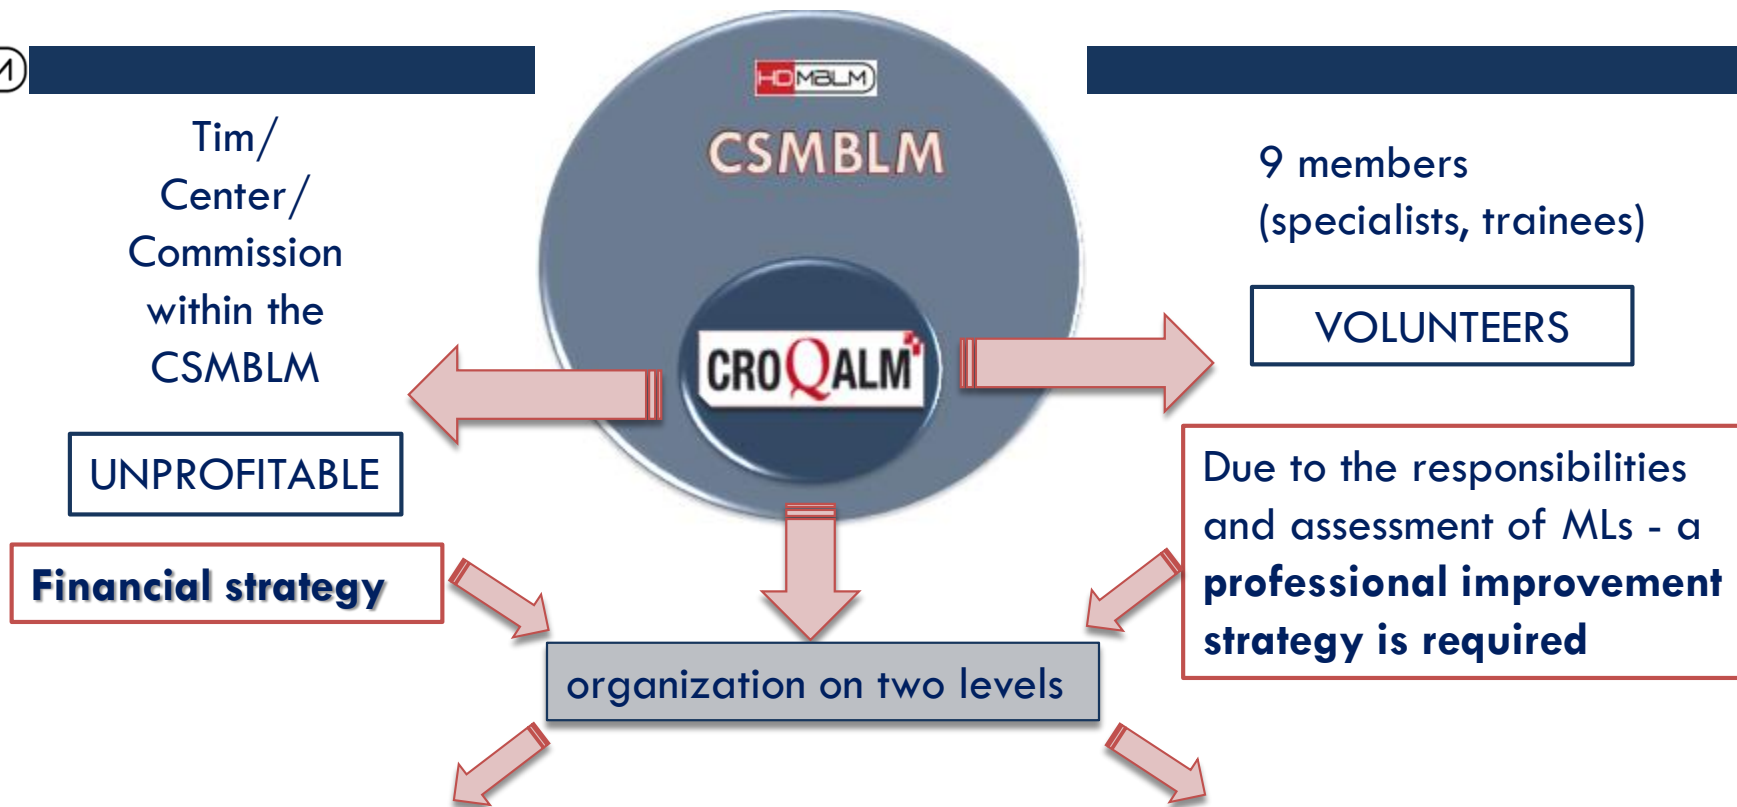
HDMBLM

CSMBLM

CROQALM

Tim/ Center/ Commission within the CSMBLM

UNPROFITABLE

Financial strategy

9 members (specialists, trainees)

VOLUNTEERS

Due to the responsibilities and assessment of MLs - a **professional improvement strategy is required**

organization on two levels